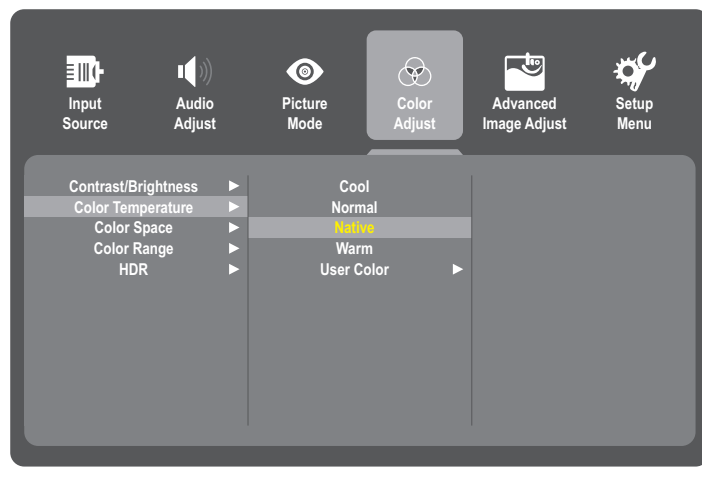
Input Source

Audio Adjust

Picture Mode

Color Adjust

Advanced Image Adjust

Setup Menu

Contrast/Brightness ►
Color Temperature ►
Color Space ►
Color Range ►
HDR ►

Cool
Normal
Native
Warm
User Color ►